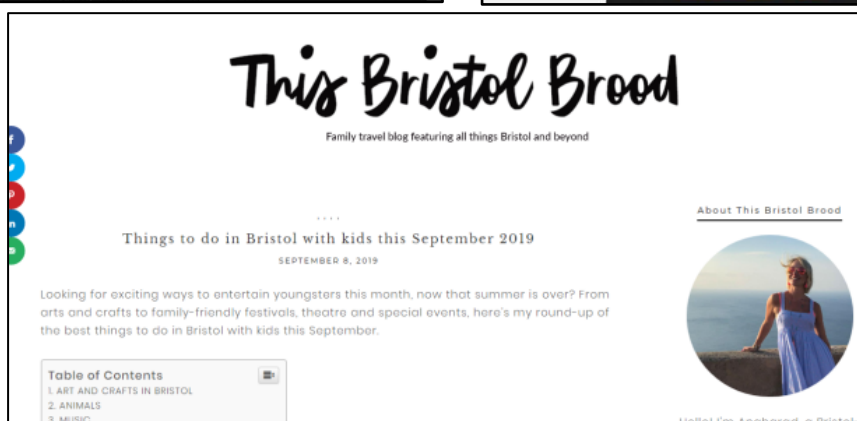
This Bristol Brood

Family travel blog featuring all things Bristol and beyond

Things to do in Bristol with kids this September 2019

SEPTEMBER 8, 2019

Looking for exciting ways to entertain youngsters this month, now that summer is over? From arts and crafts to family-friendly festivals, theatre and special events, here's my round-up of the best things to do in Bristol with kids this September.

Table of Contents
1. ART AND CRAFTS IN BRISTOL
2. ANIMALS
3. MUSIC

About This Bristol Brood

Hello! I'm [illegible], a Bristol